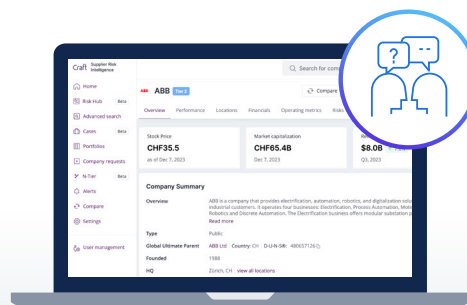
Craft Supplier Risk Intelligence

Home
Risk Hub Beta
Advanced search
Cases Beta
Portfolios
Company requests
N-Tier Beta
Alerts
Compare
Settings

User management

ABB ABB Tier 2

Search for com

Compare

Overview Performance Locations Financials Operating metrics Risk

Stock Price
CHF35.5
as of Dec 7, 2023

Market capitalization
CHF65.4B
Dec 7, 2023

$8.0B
Q3, 2023

Company Summary

Overview
ABB is a company that provides electrification, automation, robotics, and digitalization solu industrial customers. It operates four businesses: Electrification, Process Automation, Mot Robotics and Discrete Automation. The Electrification business offers modular substation p
Read more

Type
Public

Global Ultimate Parent
ABB Ltd Country: CH D-U-N-S®: 486657126

Founded
1988

HQ
Zurich, CH view all locations